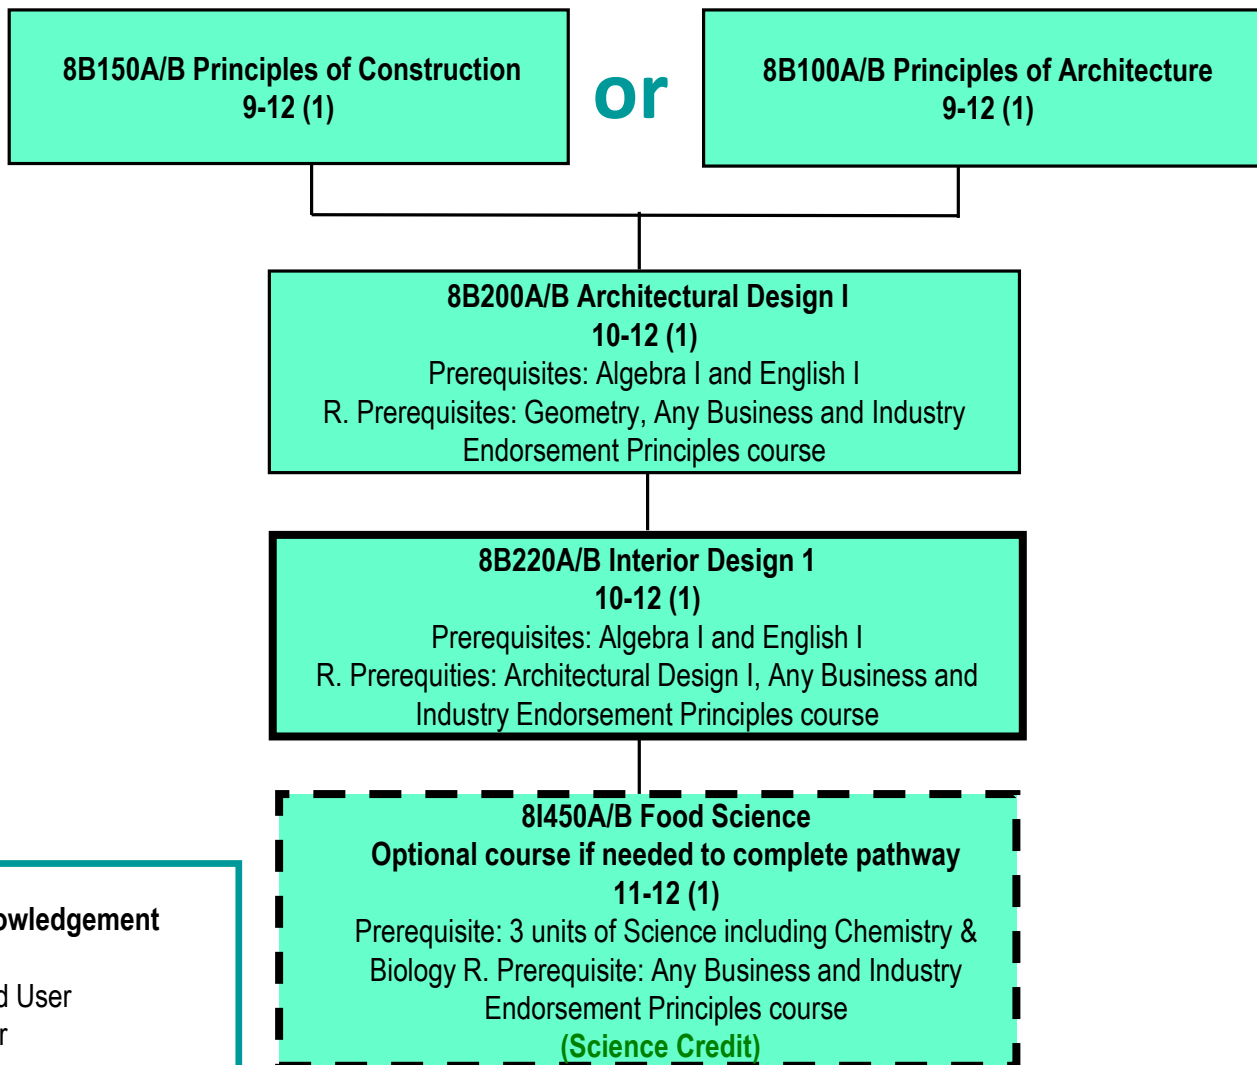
8B150A/B Principles of Construction
9-12 (1)

or

8B100A/B Principles of Architecture
9-12 (1)

8B200A/B Architectural Design I
10-12 (1)
Prerequisites: Algebra I and English I
R. Prerequisites: Geometry, Any Business and Industry Endorsement Principles course

8B220A/B Interior Design 1
10-12 (1)
Prerequisites: Algebra I and English I
R. Prerequities: Architectural Design I, Any Business and Industry Endorsement Principles course

8I450A/B Food Science
Optional course if needed to complete pathway
11-12 (1)
Prerequisite: 3 units of Science including Chemistry & Biology R. Prerequisite: Any Business and Industry Endorsement Principles course
(Science Credit)

owledgement

d User
r